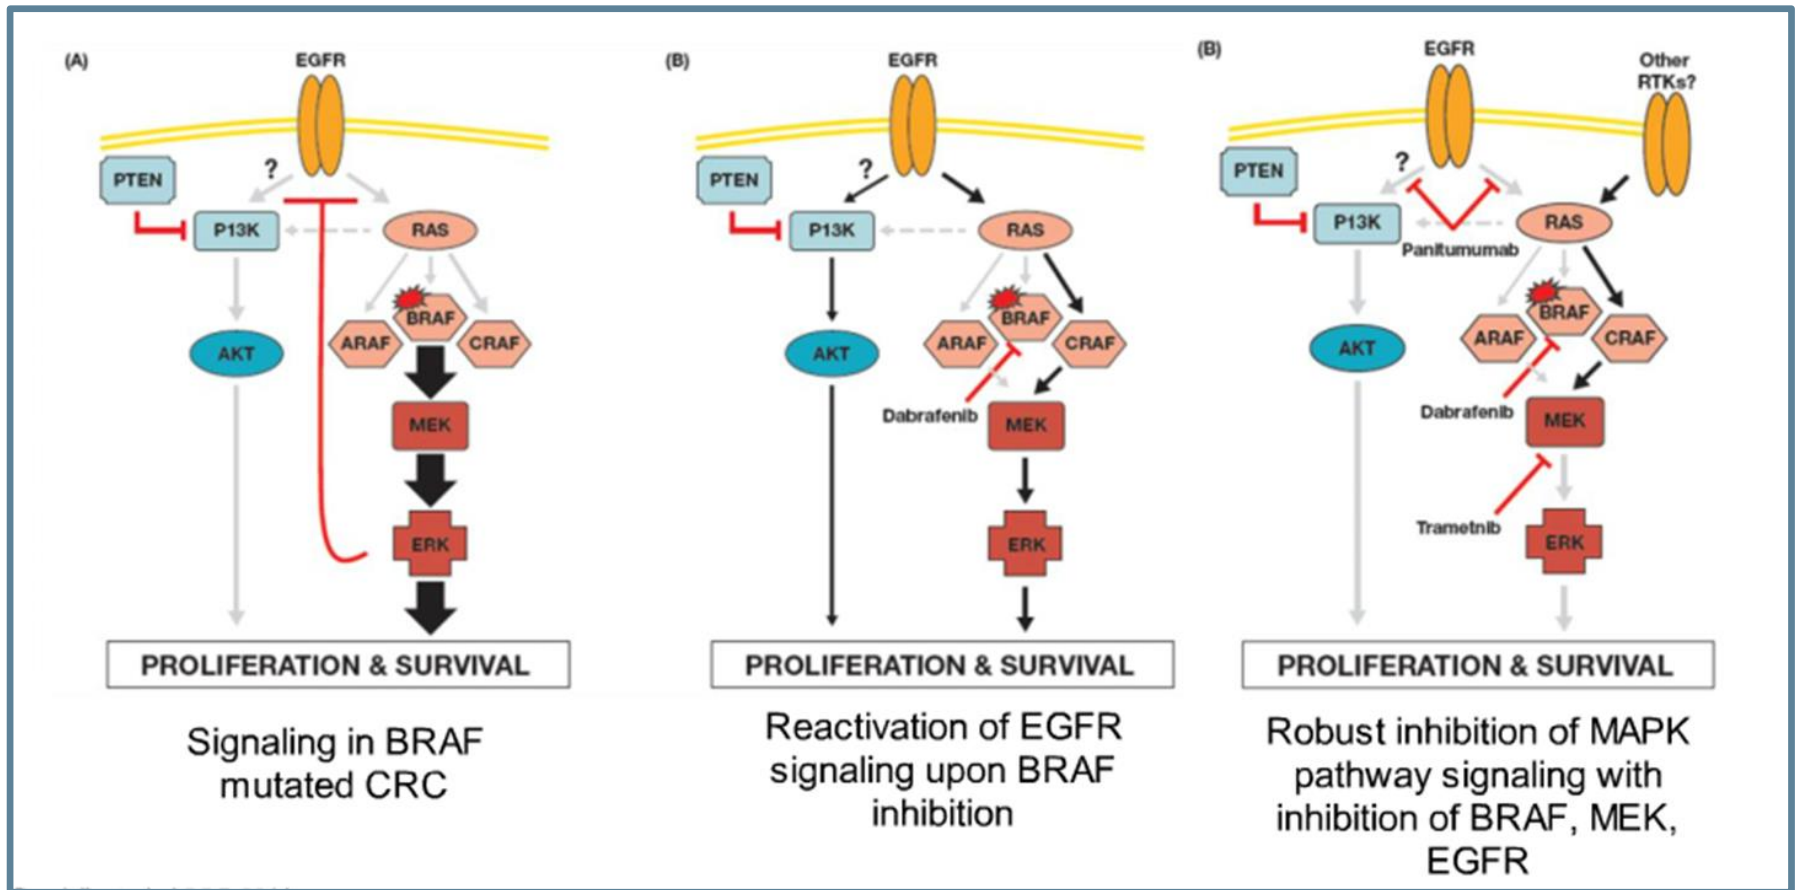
(A)

EGFR

PTEN

?

P13K

RAS

AKT

ARAF

BRAF

CRAF

MEK

ERK

PROLIFERATION & SURVIVAL

Signaling in BRAF mutated CRC

(B)

EGFR

PTEN

?

P13K

RAS

AKT

ARAF

BRAF

CRAF

Dabrafenib

MEK

ERK

PROLIFERATION & SURVIVAL

Reactivation of EGFR signaling upon BRAF inhibition

(B)

EGFR

Other RTKs?

PTEN

?

P13K

Panitumumab

RAS

AKT

ARAF

BRAF

CRAF

Dabrafenib

MEK

Trametnib

ERK

PROLIFERATION & SURVIVAL

Robust inhibition of MAPK pathway signaling with inhibition of BRAF, MEK, EGFR